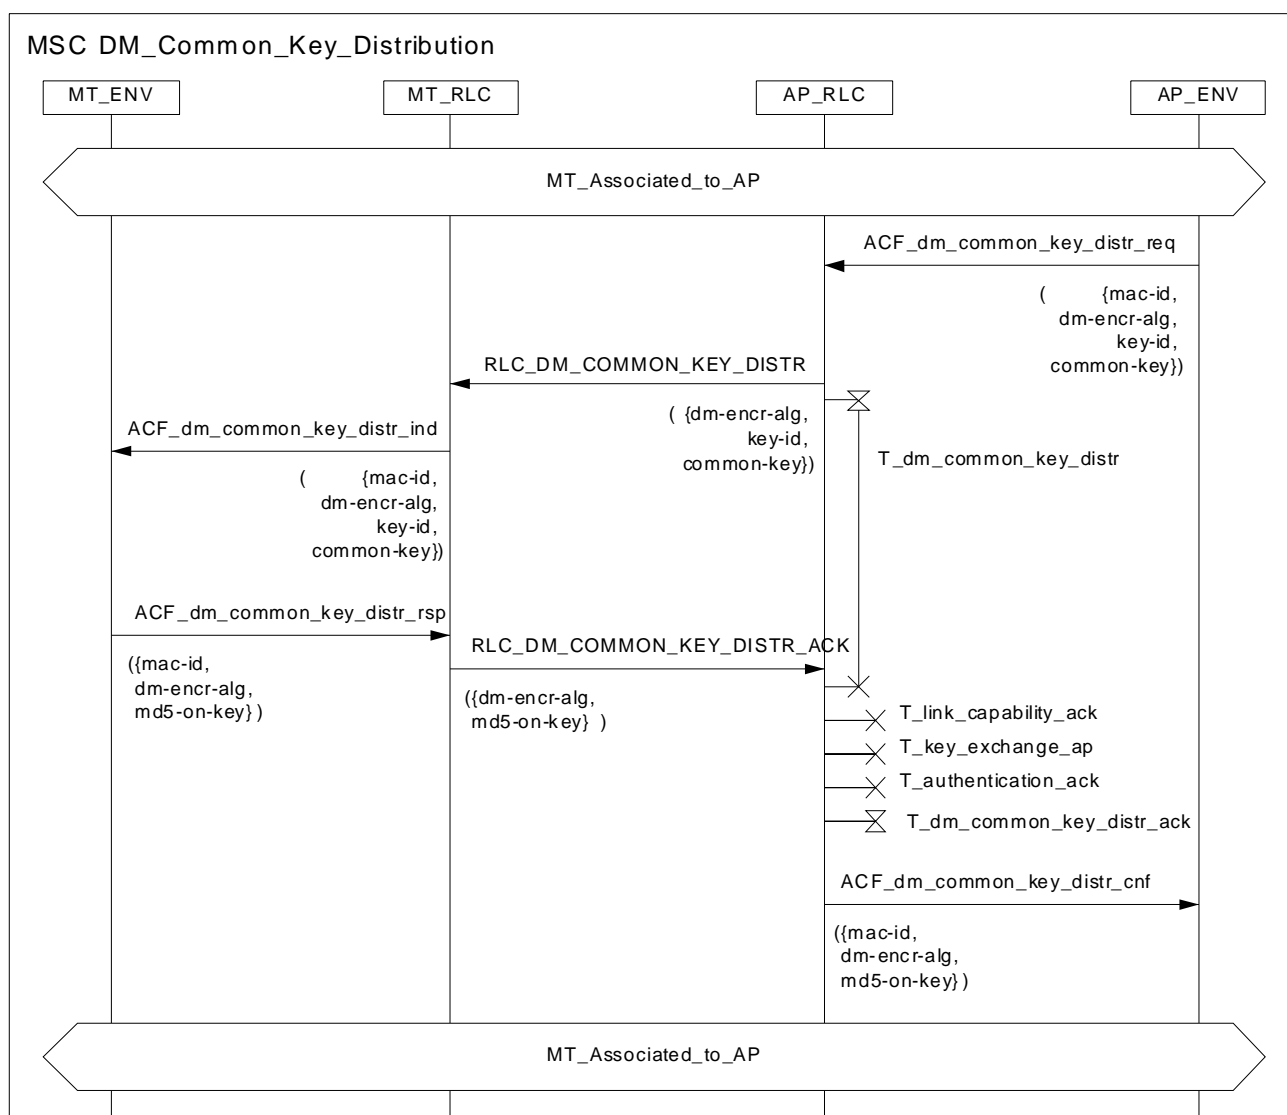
MSC DM_Common_Key_Distribution

MT_ENV

MT_RLC

AP_RLC

AP_ENV

MT_Associated_to_AP

ACF_dm_common_key_distr_req

( {mac-id, dm-encr-alg, key-id, common-key})

RLC_DM_COMMON_KEY_DISTR

( {dm-encr-alg, key-id, common-key})

ACF_dm_common_key_distr_ind

( {mac-id, dm-encr-alg, key-id, common-key})

T_dm_common_key_distr

ACF_dm_common_key_distr_rsp

({mac-id, dm-encr-alg, md5-on-key} )

RLC_DM_COMMON_KEY_DISTR_ACK

({dm-encr-alg, md5-on-key} )

T_link_capability_ack

T_key_exchange_ap

T_authentication_ack

T_dm_common_key_distr_ack

ACF_dm_common_key_distr_cnf

({mac-id, dm-encr-alg, md5-on-key} )

MT_Associated_to_AP